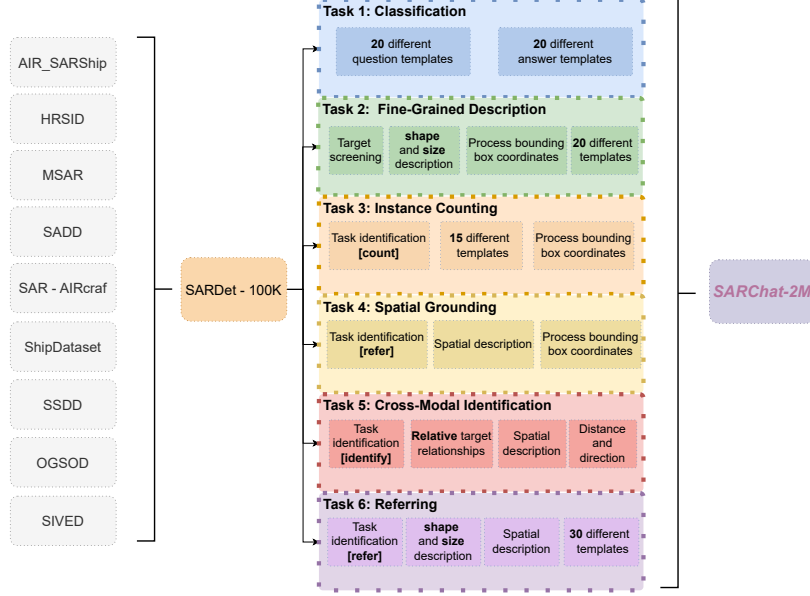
AIR_SARShip

HRSID

MSAR

SADD

SAR - AIRcraf

ShipDataset

SSDD

OGSOD

SIVED

SARDet - 100K

Task 1: Classification

**20** different question templates

**20** different answer templates

Task 2: Fine-Grained Description

Target screening

**shape** and **size** description

Process bounding box coordinates

**20** different templates

Task 3: Instance Counting

Task identification **[count]**

**15** different templates

Process bounding box coordinates

Task 4: Spatial Grounding

Task identification **[refer]**

Spatial description

Process bounding box coordinates

Task 5: Cross-Modal Identification

Task identification **[identify]**

**Relative** target relationships

Spatial description

Distance and direction

Task 6: Referring

Task identification **[refer]**

**shape** and **size** description

Spatial description

**30** different templates

SARChat-2M